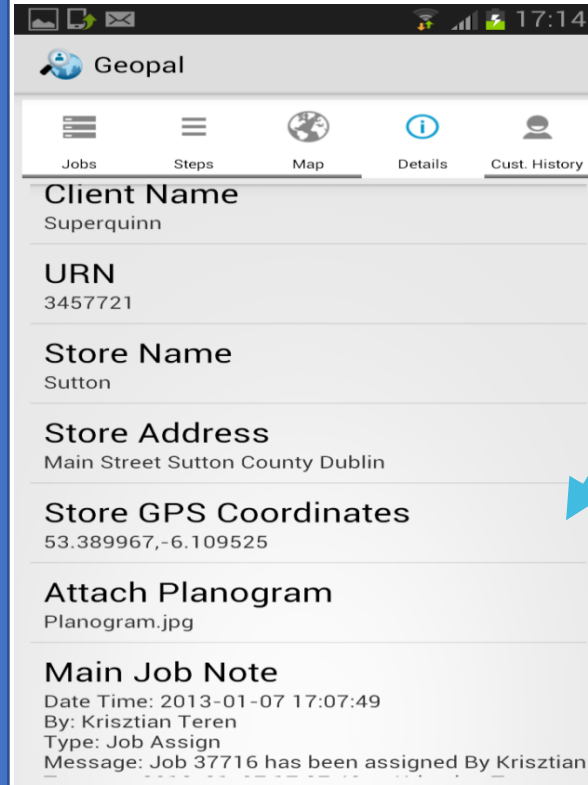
17:14

Geopal

Jobs
Steps
Map
Details
Cust. History

Client Name
Superquinn

URN
3457721

Store Name
Sutton

Store Address
Main Street Sutton County Dublin

Store GPS Coordinates
53.389967,-6.109525

Attach Planogram
Planogram.jpg

Main Job Note
Date Time: 2013-01-07 17:07:49
By: Krisztian Teren
Type: Job Assign
Message: Job 37716 has been assigned By Krisztian
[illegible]